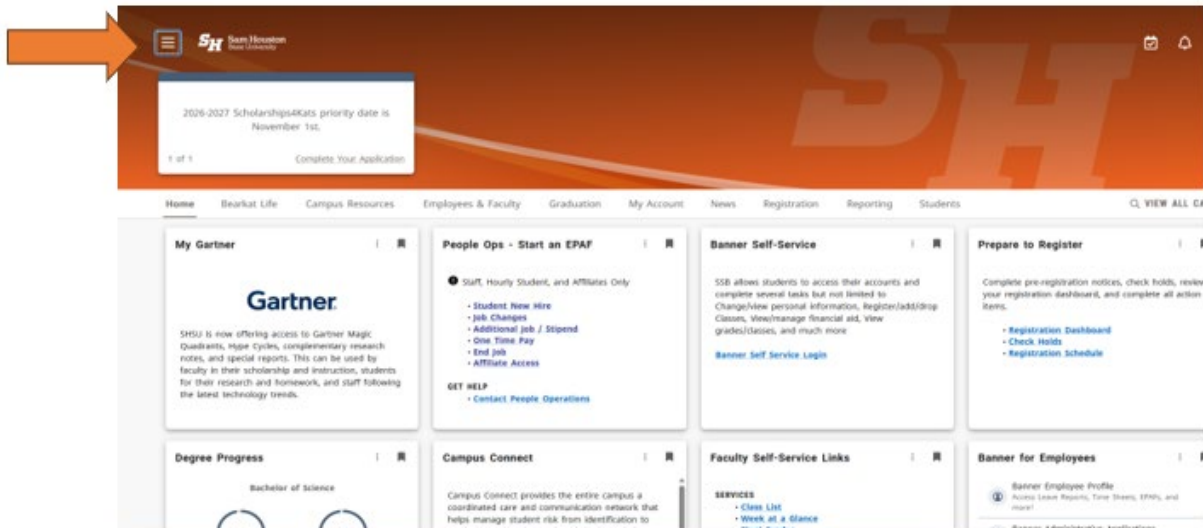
SH Sam Houston State University

2026-2027 Scholarships4Kats priority date is November 1st.

1 of 1 Complete Your Application

Home Bearkat Life Campus Resources Employees & Faculty Graduation My Account News Registration Reporting Students

Q VIEW ALL CA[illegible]

My Gartner

Gartner.

SHSU is now offering access to Gartner Magic Quadrants, Hype Cycles, complementary research notes, and special reports. This can be used by faculty in their scholarship and instruction, students for their research and homework, and staff following the latest technology trends.

People Ops - Start an EPAF

Staff, Hourly Student, and Affiliates Only

• Student New Hire
• Job Changes
• Additional Job / Stipend
• One Time Pay
• End Job
• Affiliate Access

GET HELP
• Contact People Operations

Banner Self-Service

SSB allows students to access their accounts and complete several tasks but not limited to Change/view personal information, Register/add/drop Classes, View/manage financial aid, View grades/classes, and much more

Banner Self Service Login

Prepare to Register

Complete pre-registration notices, check holds, review your registration dashboard, and complete all action items.

• Registration Dashboard
• Check Holds
• Registration Schedule

Degree Progress

Bachelor of Science

Campus Connect

Campus Connect provides the entire campus a coordinated care and communication network that helps manage student risk from identification to

Faculty Self-Service Links

SERVICES
• Class List
• Week at a Glance

Banner for Employees

Banner Employee Profile
Access Leave Reports, Time Sheets, EPAFs, and more!

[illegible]